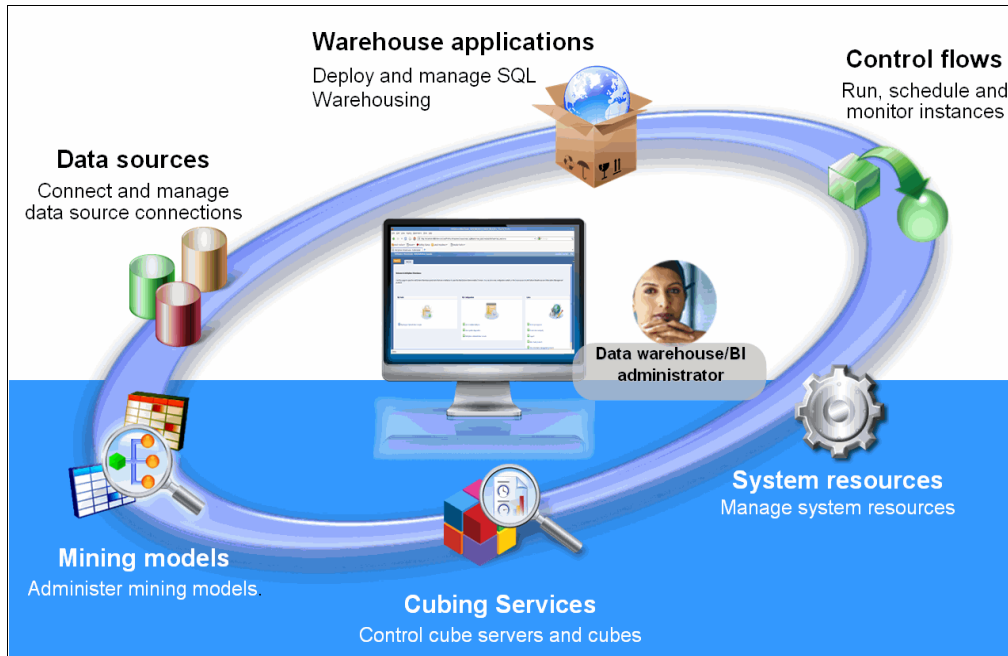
Warehouse applications
Deploy and manage SQL Warehousing

Control flows
Run, schedule and monitor instances

Data sources
Connect and manage data source connections

Data warehouse/BI administrator

System resources
Manage system resources

Mining models
Administer mining models.

Cubing Services
Control cube servers and cubes